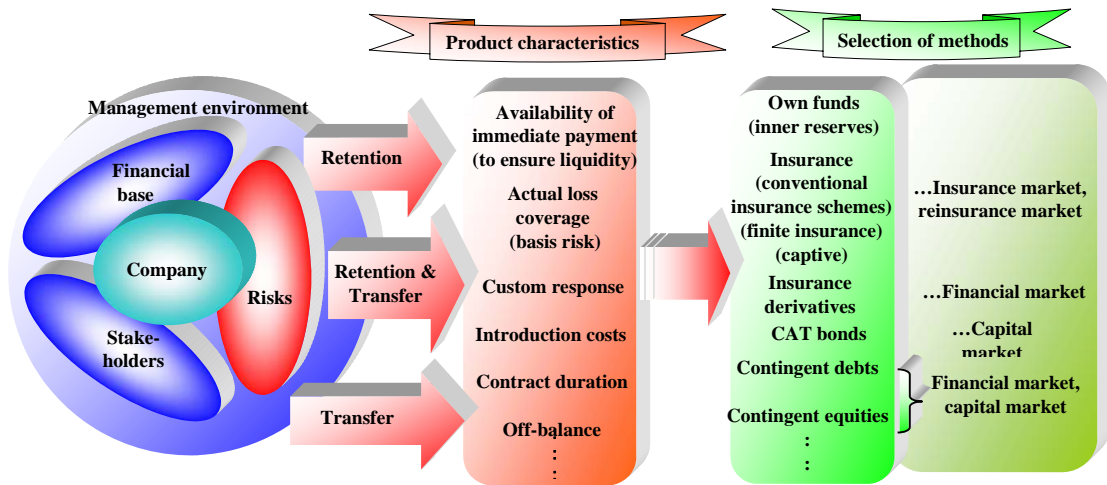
Product characteristics

Selection of methods

Management environment

Financial base

Company

Risks

Stakeholders

Retention

Retention & Transfer

Transfer

Availability of immediate payment (to ensure liquidity)

Actual loss coverage (basis risk)

Custom response

Introduction costs

Contract duration

Off-balance

:

Own funds (inner reserves)

Insurance (conventional insurance schemes) (finite insurance) (captive)

Insurance derivatives

CAT bonds

Contingent debts

Contingent equities

:

:

…Insurance market, reinsurance market

…Financial market

…Capital market

Financial market, capital market